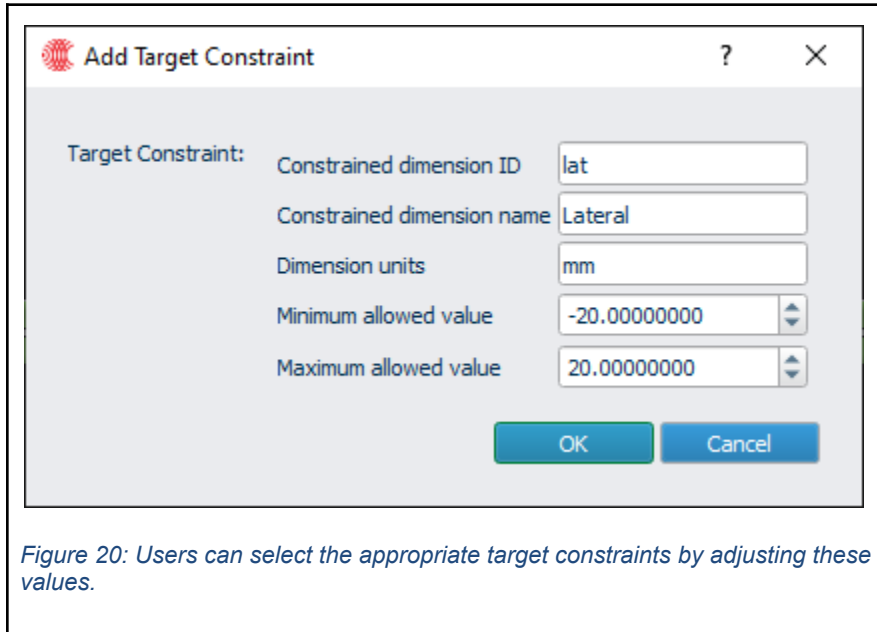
Add Target Constraint

?

Target Constraint:

Constrained dimension ID lat

Constrained dimension name Lateral

Dimension units mm

Minimum allowed value -20.00000000

Maximum allowed value 20.00000000

OK

Cancel

Figure 20: Users can select the appropriate target constraints by adjusting these values.